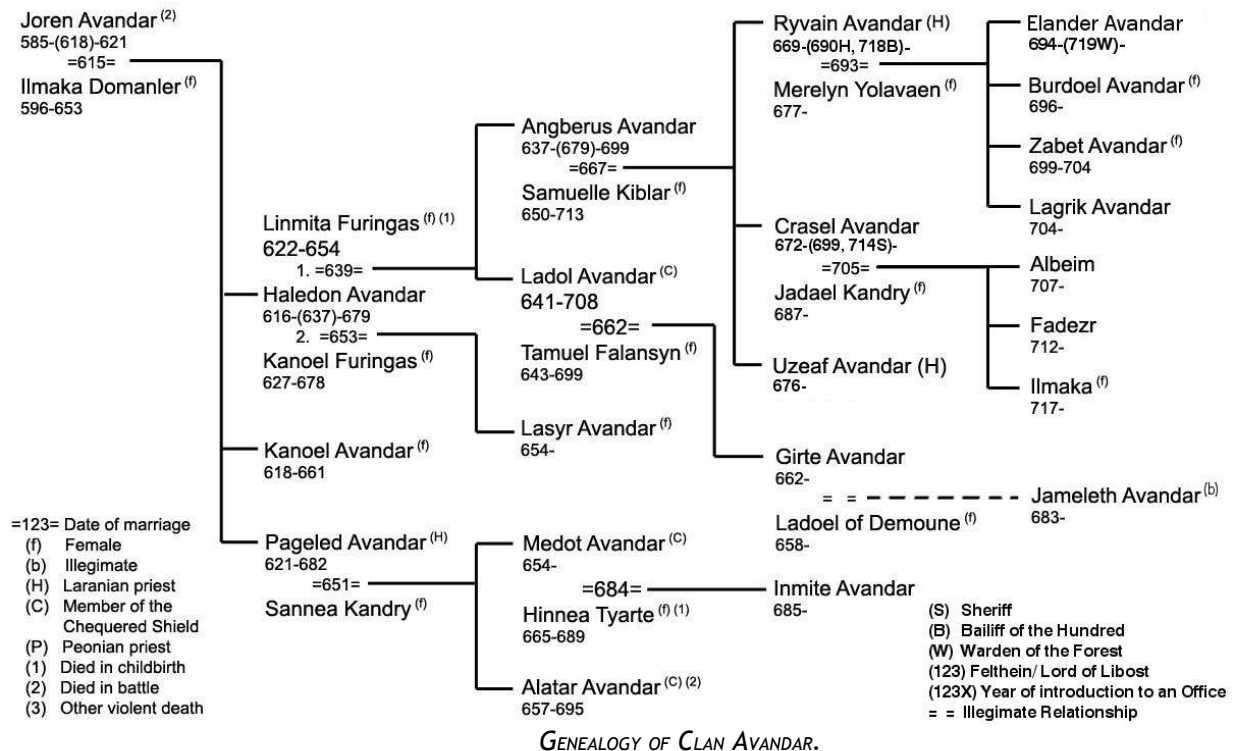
Joren Avandar $^{(2)}$
585-(618)-621
=615=
Ilmaka Domanler $^{(f)}$
596-653

Linmita Furingas $^{(f)\,(1)}$
622-654
1. =639=
Haledon Avandar
616-(637)-679
2. =653=
Kanoel Furingas $^{(f)}$
627-678

Kanoel Avandar $^{(f)}$
618-661

Pageled Avandar $^{(H)}$
621-682
=651=
Sannea Kandry $^{(f)}$

Angberus Avandar
637-(679)-699
=667=
Samuelle Kiblar $^{(f)}$
650-713

Ladol Avandar $^{(C)}$
641-708
=662=
Tamuel Falansyn $^{(f)}$
643-699

Lasyr Avandar $^{(f)}$
654-

Medot Avandar $^{(C)}$
654-
=684=
Hinnea Tyarte $^{(f)\,(1)}$
665-689

Alatar Avandar $^{(C)\,(2)}$
657-695

Ryvain Avandar (H)
669-(690H, 718B)-
=693=
Merelyn Yolavaen $^{(f)}$
677-

Crasel Avandar
672-(699, 714S)-
=705=
Jadael Kandry $^{(f)}$
687-

Uzeaf Avandar (H)
676-

Girte Avandar
662-
= =
Ladoel of Demoune $^{(f)}$
658-

Inmite Avandar
685-

Elander Avandar
694-(719W)-

Burdoel Avandar $^{(f)}$
696-

Zabet Avandar $^{(f)}$
699-704

Lagrik Avandar
704-

Albeim
707-

Fadezr
712-

Ilmaka $^{(f)}$
717-

Jameleth Avandar $^{(b)}$
683-

=123= Date of marriage
(f) Female
(b) Illegimate
(H) Laranian priest
(C) Member of the Chequered Shield
(P) Peonian priest
(1) Died in childbirth
(2) Died in battle
(3) Other violent death

(S) Sheriff
(B) Bailiff of the Hundred
(W) Warden of the Forest
(123) Felthein/ Lord of Libost
(123X) Year of introduction to an Office
= = Illegimate Relationship

GENEALOGY OF CLAN AVANDAR.